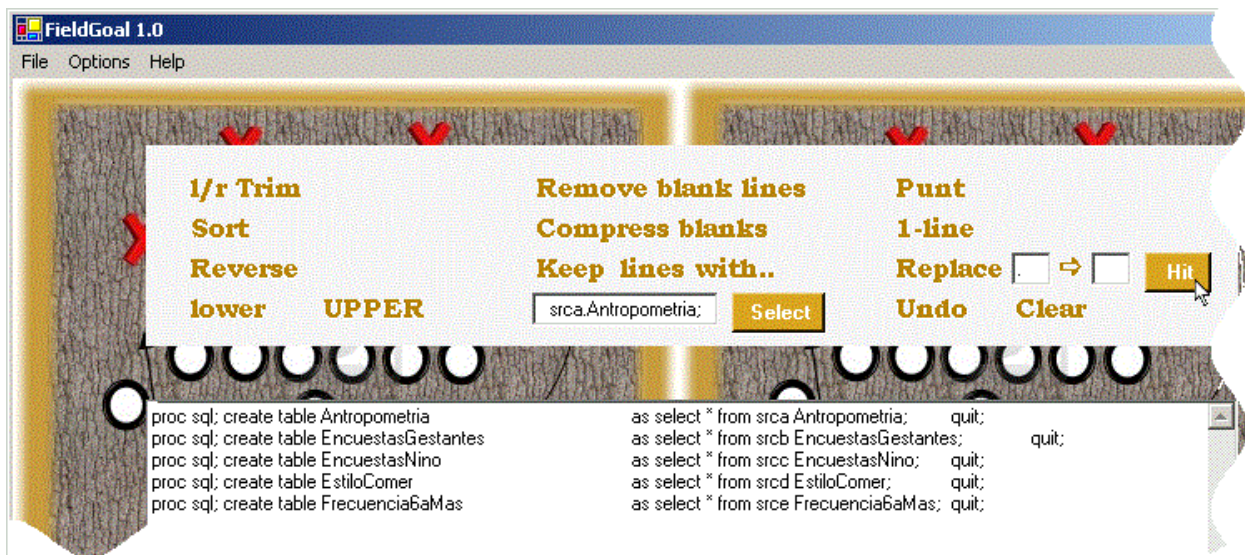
FieldGoal 1.0

File Options Help

l/r Trim
Sort
Reverse
lower UPPER

Remove blank lines
Compress blanks
Keep lines with..
srca.Antropometria; Select

Punt
1-line
Replace . ⇨ Hit
Undo Clear

proc sql; create table Antropometria as select * from srca Antropometria; quit;
proc sql; create table EncuestasGestantes as select * from srcb EncuestasGestantes; quit;
proc sql; create table EncuestasNino as select * from srcc EncuestasNino; quit;
proc sql; create table EstiloComer as select * from srcd EstiloComer; quit;
proc sql; create table Frecuencia6aMas as select * from srce Frecuencia6aMas; quit;